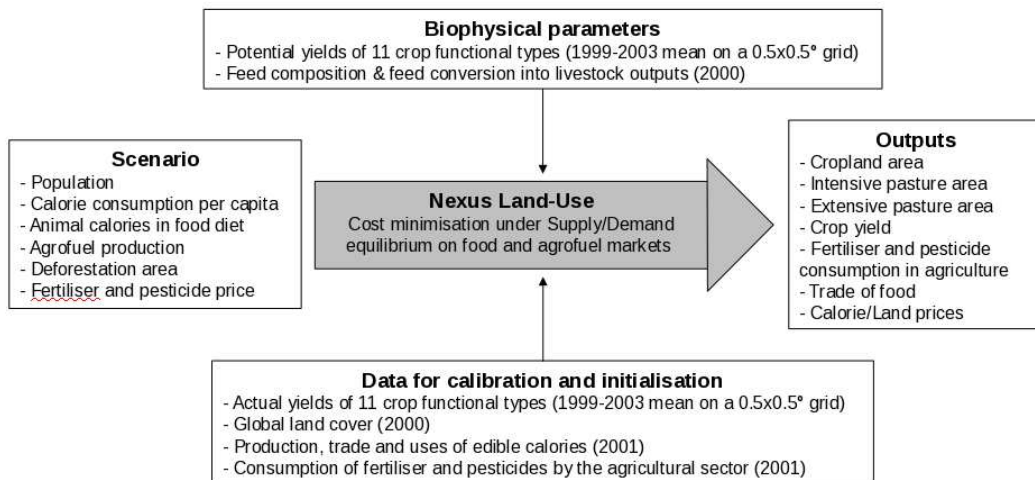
Biophysical parameters
- Potential yields of 11 crop functional types (1999-2003 mean on a 0.5x0.5° grid)
- Feed composition & feed conversion into livestock outputs (2000)

Scenario
- Population
- Calorie consumption per capita
- Animal calories in food diet
- Agrofuel production
- Deforestation area
- Fertiliser and pesticide price

Nexus Land-Use
Cost minimisation under Supply/Demand equilibrium on food and agrofuel markets

Outputs
- Cropland area
- Intensive pasture area
- Extensive pasture area
- Crop yield
- Fertiliser and pesticide consumption in agriculture
- Trade of food
- Calorie/Land prices

Data for calibration and initialisation
- Actual yields of 11 crop functional types (1999-2003 mean on a 0.5x0.5° grid)
- Global land cover (2000)
- Production, trade and uses of edible calories (2001)
- Consumption of fertiliser and pesticides by the agricultural sector (2001)